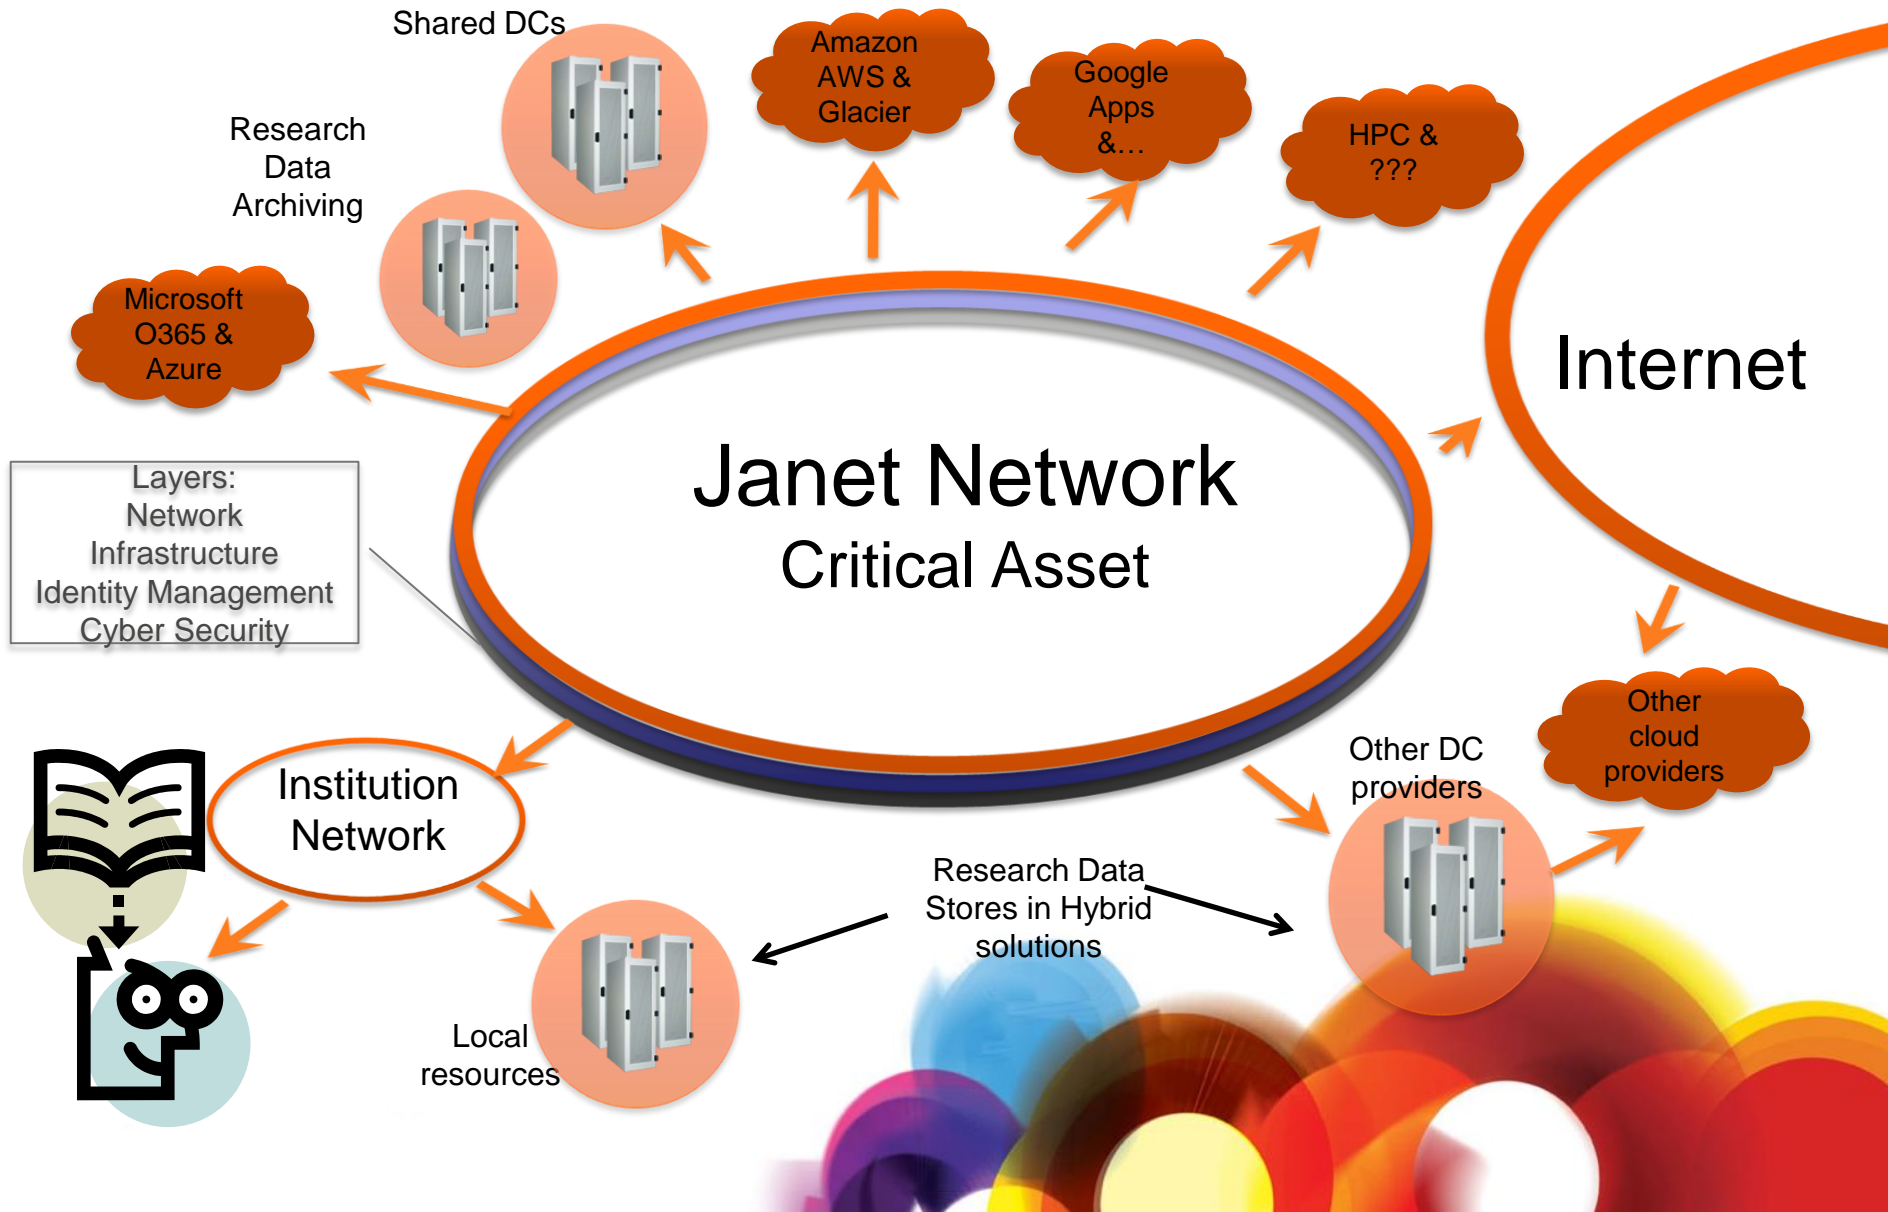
Shared DCs

Amazon AWS & Glacier

Google Apps &…

HPC & ???

Research Data Archiving

Microsoft O365 & Azure

Internet

Janet Network
Critical Asset

Layers:
Network
Infrastructure
Identity Management
Cyber Security

Institution Network

Other DC providers

Other cloud providers

Research Data Stores in Hybrid solutions

Local resources